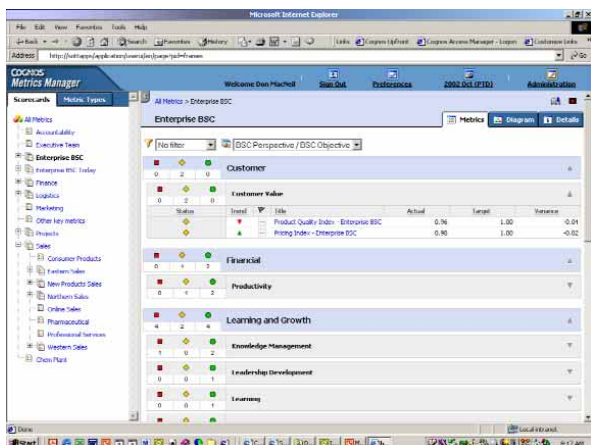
Microsoft Internet Explorer

File Edit View Favorites Tools Help

Back Search Favorites History Links Cognos Upfront Cognos Access Manager - Logon Customize Links

Address http://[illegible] Go

COGNOS Metrics Manager

Welcome Don MacNeil

Sign Out

Preferences

2002 Oct (PTD)

Administration

Scorecards Metric Types

All Metrics > Enterprise BSC

All Metrics

Accountability

Executive Team

Enterprise BSC

Enterprise BSC Today

Finance

Logistics

Marketing

Other key metrics

Projects

Sales

Consumer Products

Eastern Sales

New Products Sales

Northern Sales

Online Sales

Pharmaceutical

Professional Services

Western Sales

Chem Plant

Enterprise BSC

Metrics Diagram Details

No filter

BSC Perspective / DSC Objective

| 0 | 2 | 0 | Customer |
|---|---|---|---|
| 0 | 2 | 0 | Customer Value |

| Status | Trend | | Title | Actual | Target | Variance |
|---|---|---|---|---|---|---|
| | | | Product Quality Index - Enterprise BSC | 0.96 | 1.00 | -0.04 |
| | | | Pricing Index - Enterprise BSC | 0.90 | 1.00 | -0.02 |

| 0 | 1 | 2 | Financial |
|---|---|---|---|
| 0 | 1 | 2 | Productivity |
| 4 | 2 | 4 | Learning and Growth |
| 1 | 0 | 2 | Knowledge Management |
| 0 | 0 | 1 | Leadership Development |
| 0 | 0 | 1 | Learning |

Done

Local intranet

Start